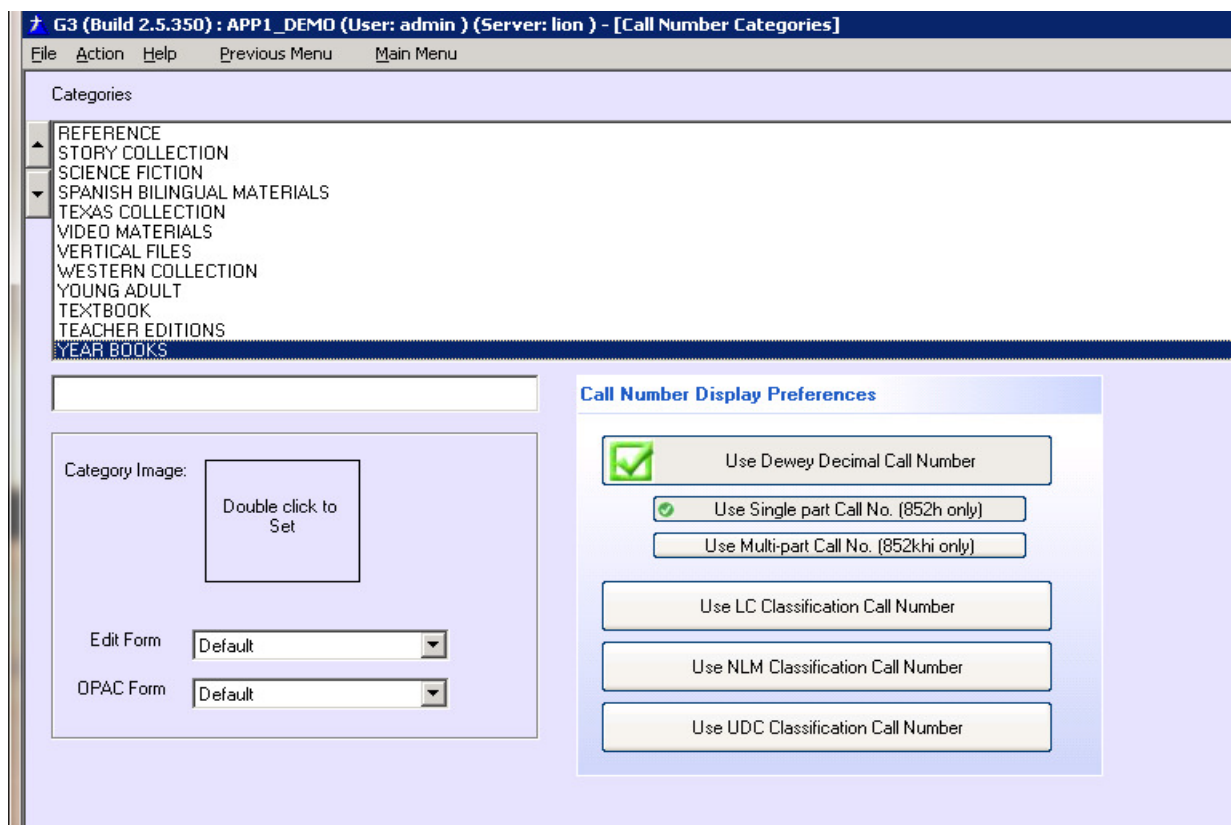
G3 (Build 2.5.350) : APP1_DEMO (User: admin ) (Server: lion ) - [Call Number Categories]

File Action Help Previous Menu Main Menu

Categories

REFERENCE
STORY COLLECTION
SCIENCE FICTION
SPANISH BILINGUAL MATERIALS
TEXAS COLLECTION
VIDEO MATERIALS
VERTICAL FILES
WESTERN COLLECTION
YOUNG ADULT
TEXTBOOK
TEACHER EDITIONS
YEAR BOOKS

Category Image:

Double click to Set

Edit Form Default

OPAC Form Default

Call Number Display Preferences

Use Dewey Decimal Call Number

Use Single part Call No. (852h only)

Use Multi-part Call No. (852khi only)

Use LC Classification Call Number

Use NLM Classification Call Number

Use UDC Classification Call Number